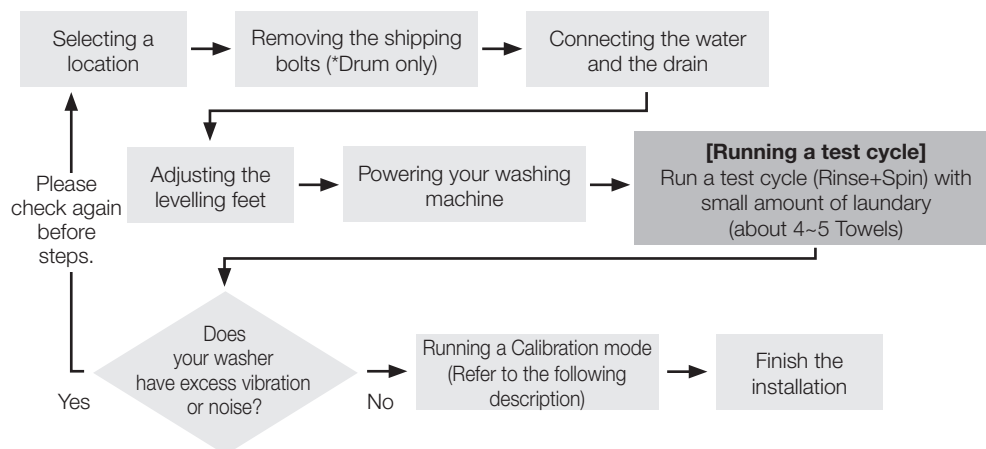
Selecting a location

Removing the shipping bolts (*Drum only)

Connecting the water and the drain

Adjusting the levelling feet

Powering your washing machine

**[Running a test cycle]**
Run a test cycle (Rinse+Spin) with small amount of laundary (about 4~5 Towels)

Please check again before steps.

Does your washer have excess vibration or noise?

Yes

No

Running a Calibration mode (Refer to the following description)

Finish the installation